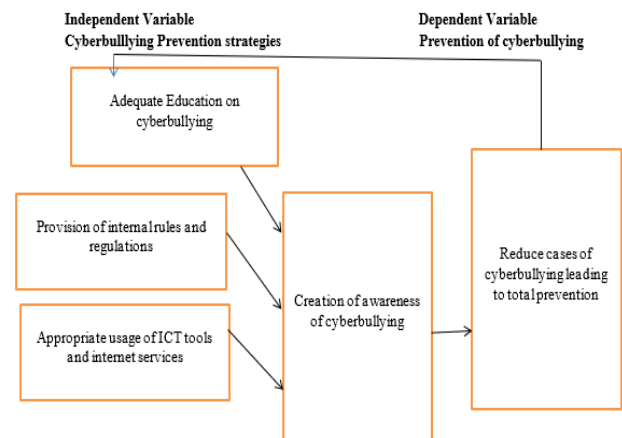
Independent Variable
Cyberbullying Prevention strategies

Dependent Variable
Prevention of cyberbullying

Adequate Education on cyberbullying

Provision of internal rules and regulations

Appropriate usage of ICT tools and internet services

Creation of awareness of cyberbullying

Reduce cases of cyberbullying leading to total prevention